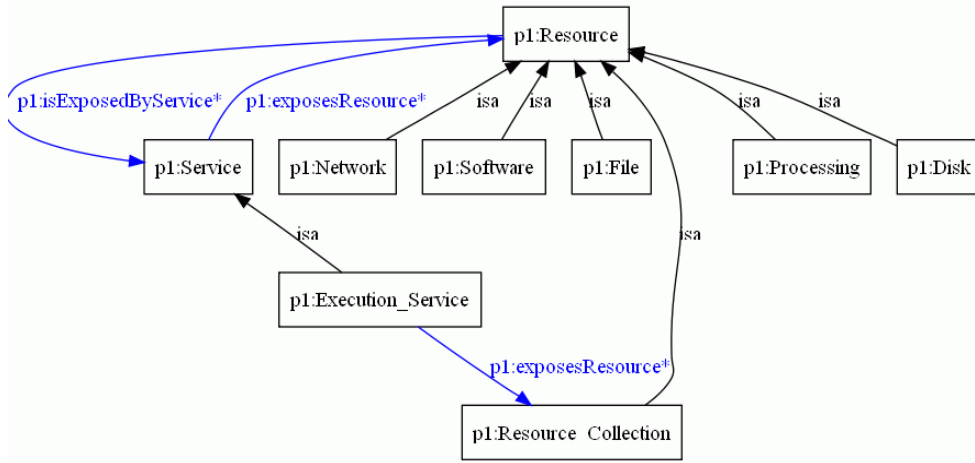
p1:Resource

p1:isExposedByService*

p1:exposesResource*

isa

isa

isa

isa

isa

p1:Service

p1:Network

p1:Software

p1:File

p1:Processing

p1:Disk

isa

isa

p1:Execution_Service

p1:exposesResource*

p1:Resource Collection